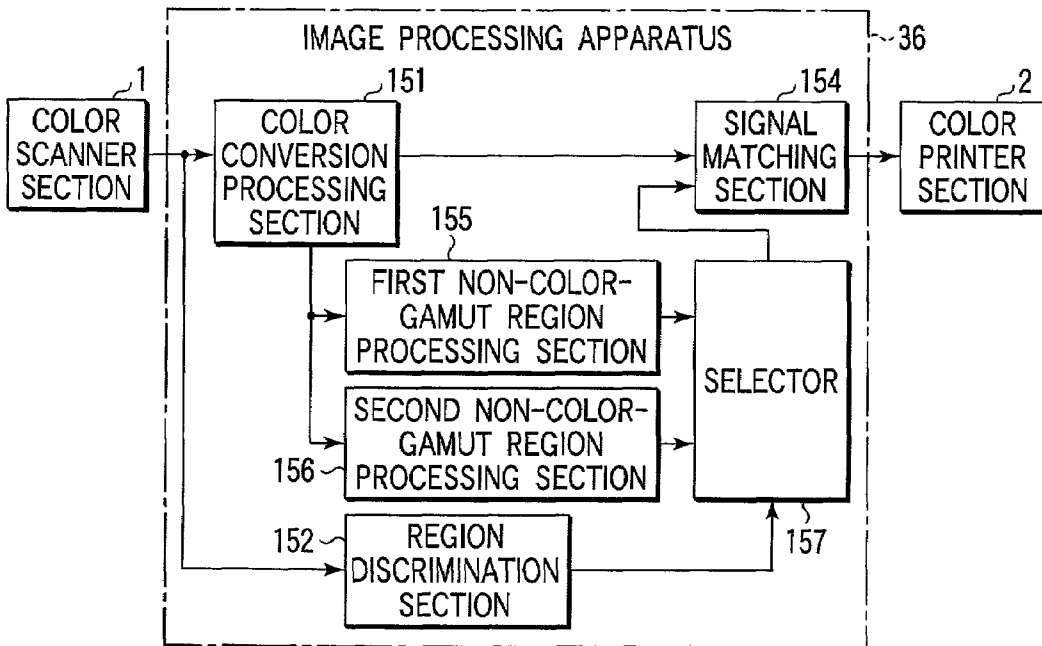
IMAGE PROCESSING APPARATUS

36

1

COLOR SCANNER SECTION

151

COLOR CONVERSION PROCESSING SECTION

154

SIGNAL MATCHING SECTION

2

COLOR PRINTER SECTION

155

FIRST NON-COLOR-GAMUT REGION PROCESSING SECTION

SELECTOR

SECOND NON-COLOR-GAMUT REGION PROCESSING SECTION

156

152

REGION DISCRIMINATION SECTION

157